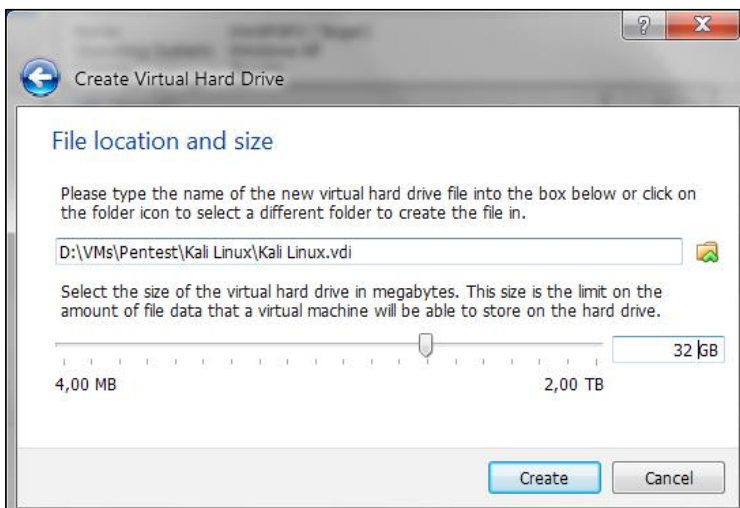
?
X

Create Virtual Hard Drive

File location and size

Please type the name of the new virtual hard drive file into the box below or click on the folder icon to select a different folder to create the file in.

D:\VMs\Pentest\Kali Linux\Kali Linux.vdi

Select the size of the virtual hard drive in megabytes. This size is the limit on the amount of file data that a virtual machine will be able to store on the hard drive.

32 GB

4,00 MB

2,00 TB

Create

Cancel